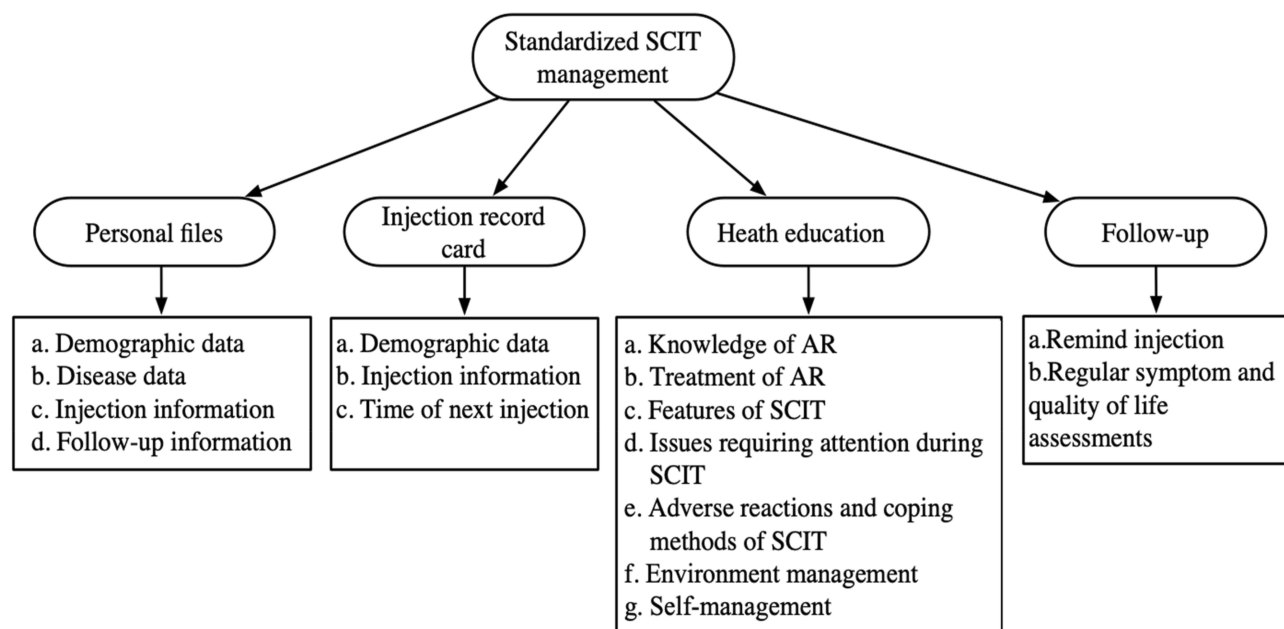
Standardized SCIT management

Personal files

Injection record card

Heath education

Follow-up

a. Demographic data
b. Disease data
c. Injection information
d. Follow-up information

a. Demographic data
b. Injection information
c. Time of next injection

a. Knowledge of AR
b. Treatment of AR
c. Features of SCIT
d. Issues requiring attention during SCIT
e. Adverse reactions and coping methods of SCIT
f. Environment management
g. Self-management

a.Remind injection
b.Regular symptom and quality of life assessments